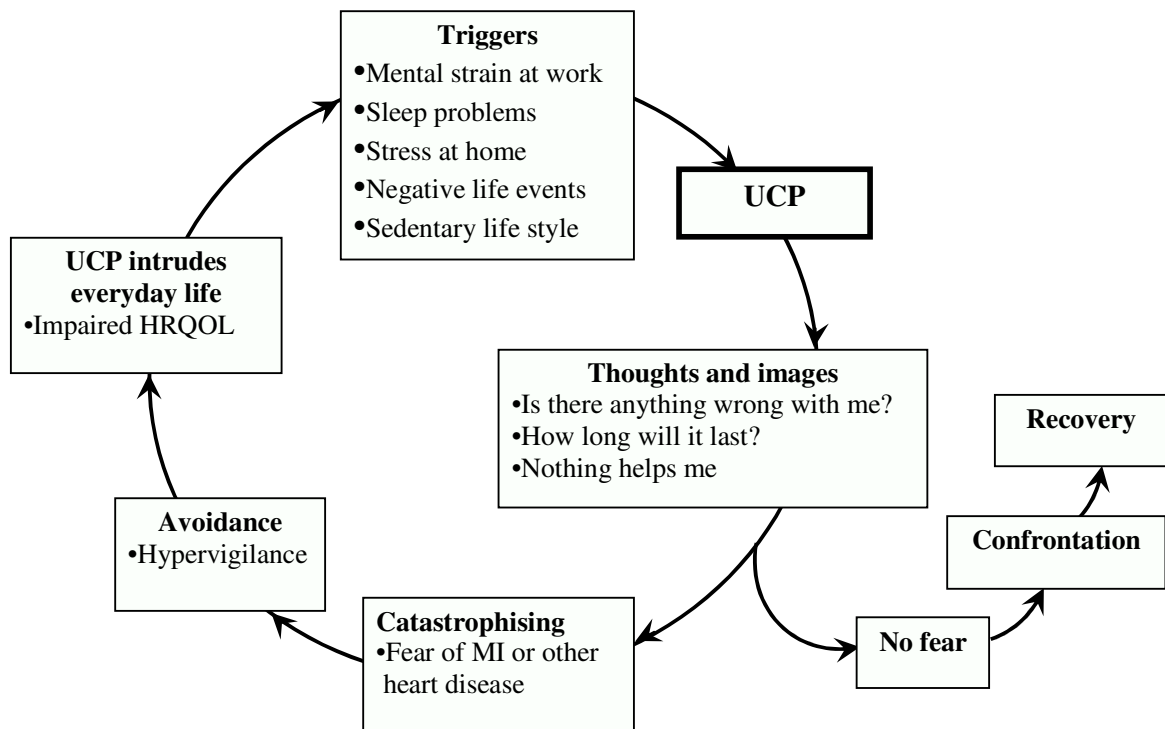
**Triggers**
•Mental strain at work
•Sleep problems
•Stress at home
•Negative life events
•Sedentary life style

**UCP**

**Thoughts and images**
•Is there anything wrong with me?
•How long will it last?
•Nothing helps me

**Recovery**

**Confrontation**

**No fear**

**Catastrophising**
•Fear of MI or other heart disease

**Avoidance**
•Hypervigilance

**UCP intrudes everyday life**
•Impaired HRQOL